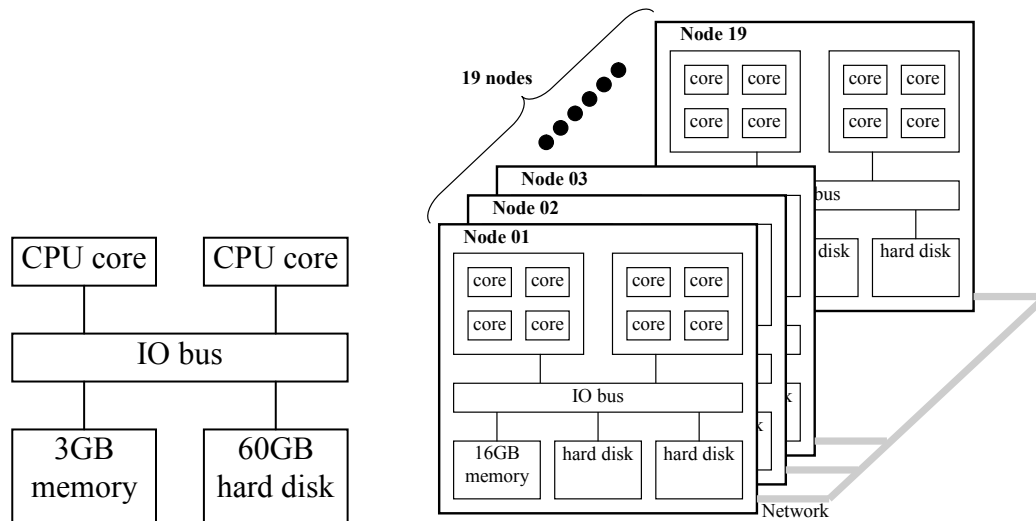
CPU core
CPU core
IO bus
3GB memory
60GB hard disk

19 nodes

Node 19
core core
core core
core core
core core
bus
disk
hard disk

Node 03
Node 02
Node 01
core core
core core
core core
core core
IO bus
16GB memory
hard disk
hard disk
k
Network